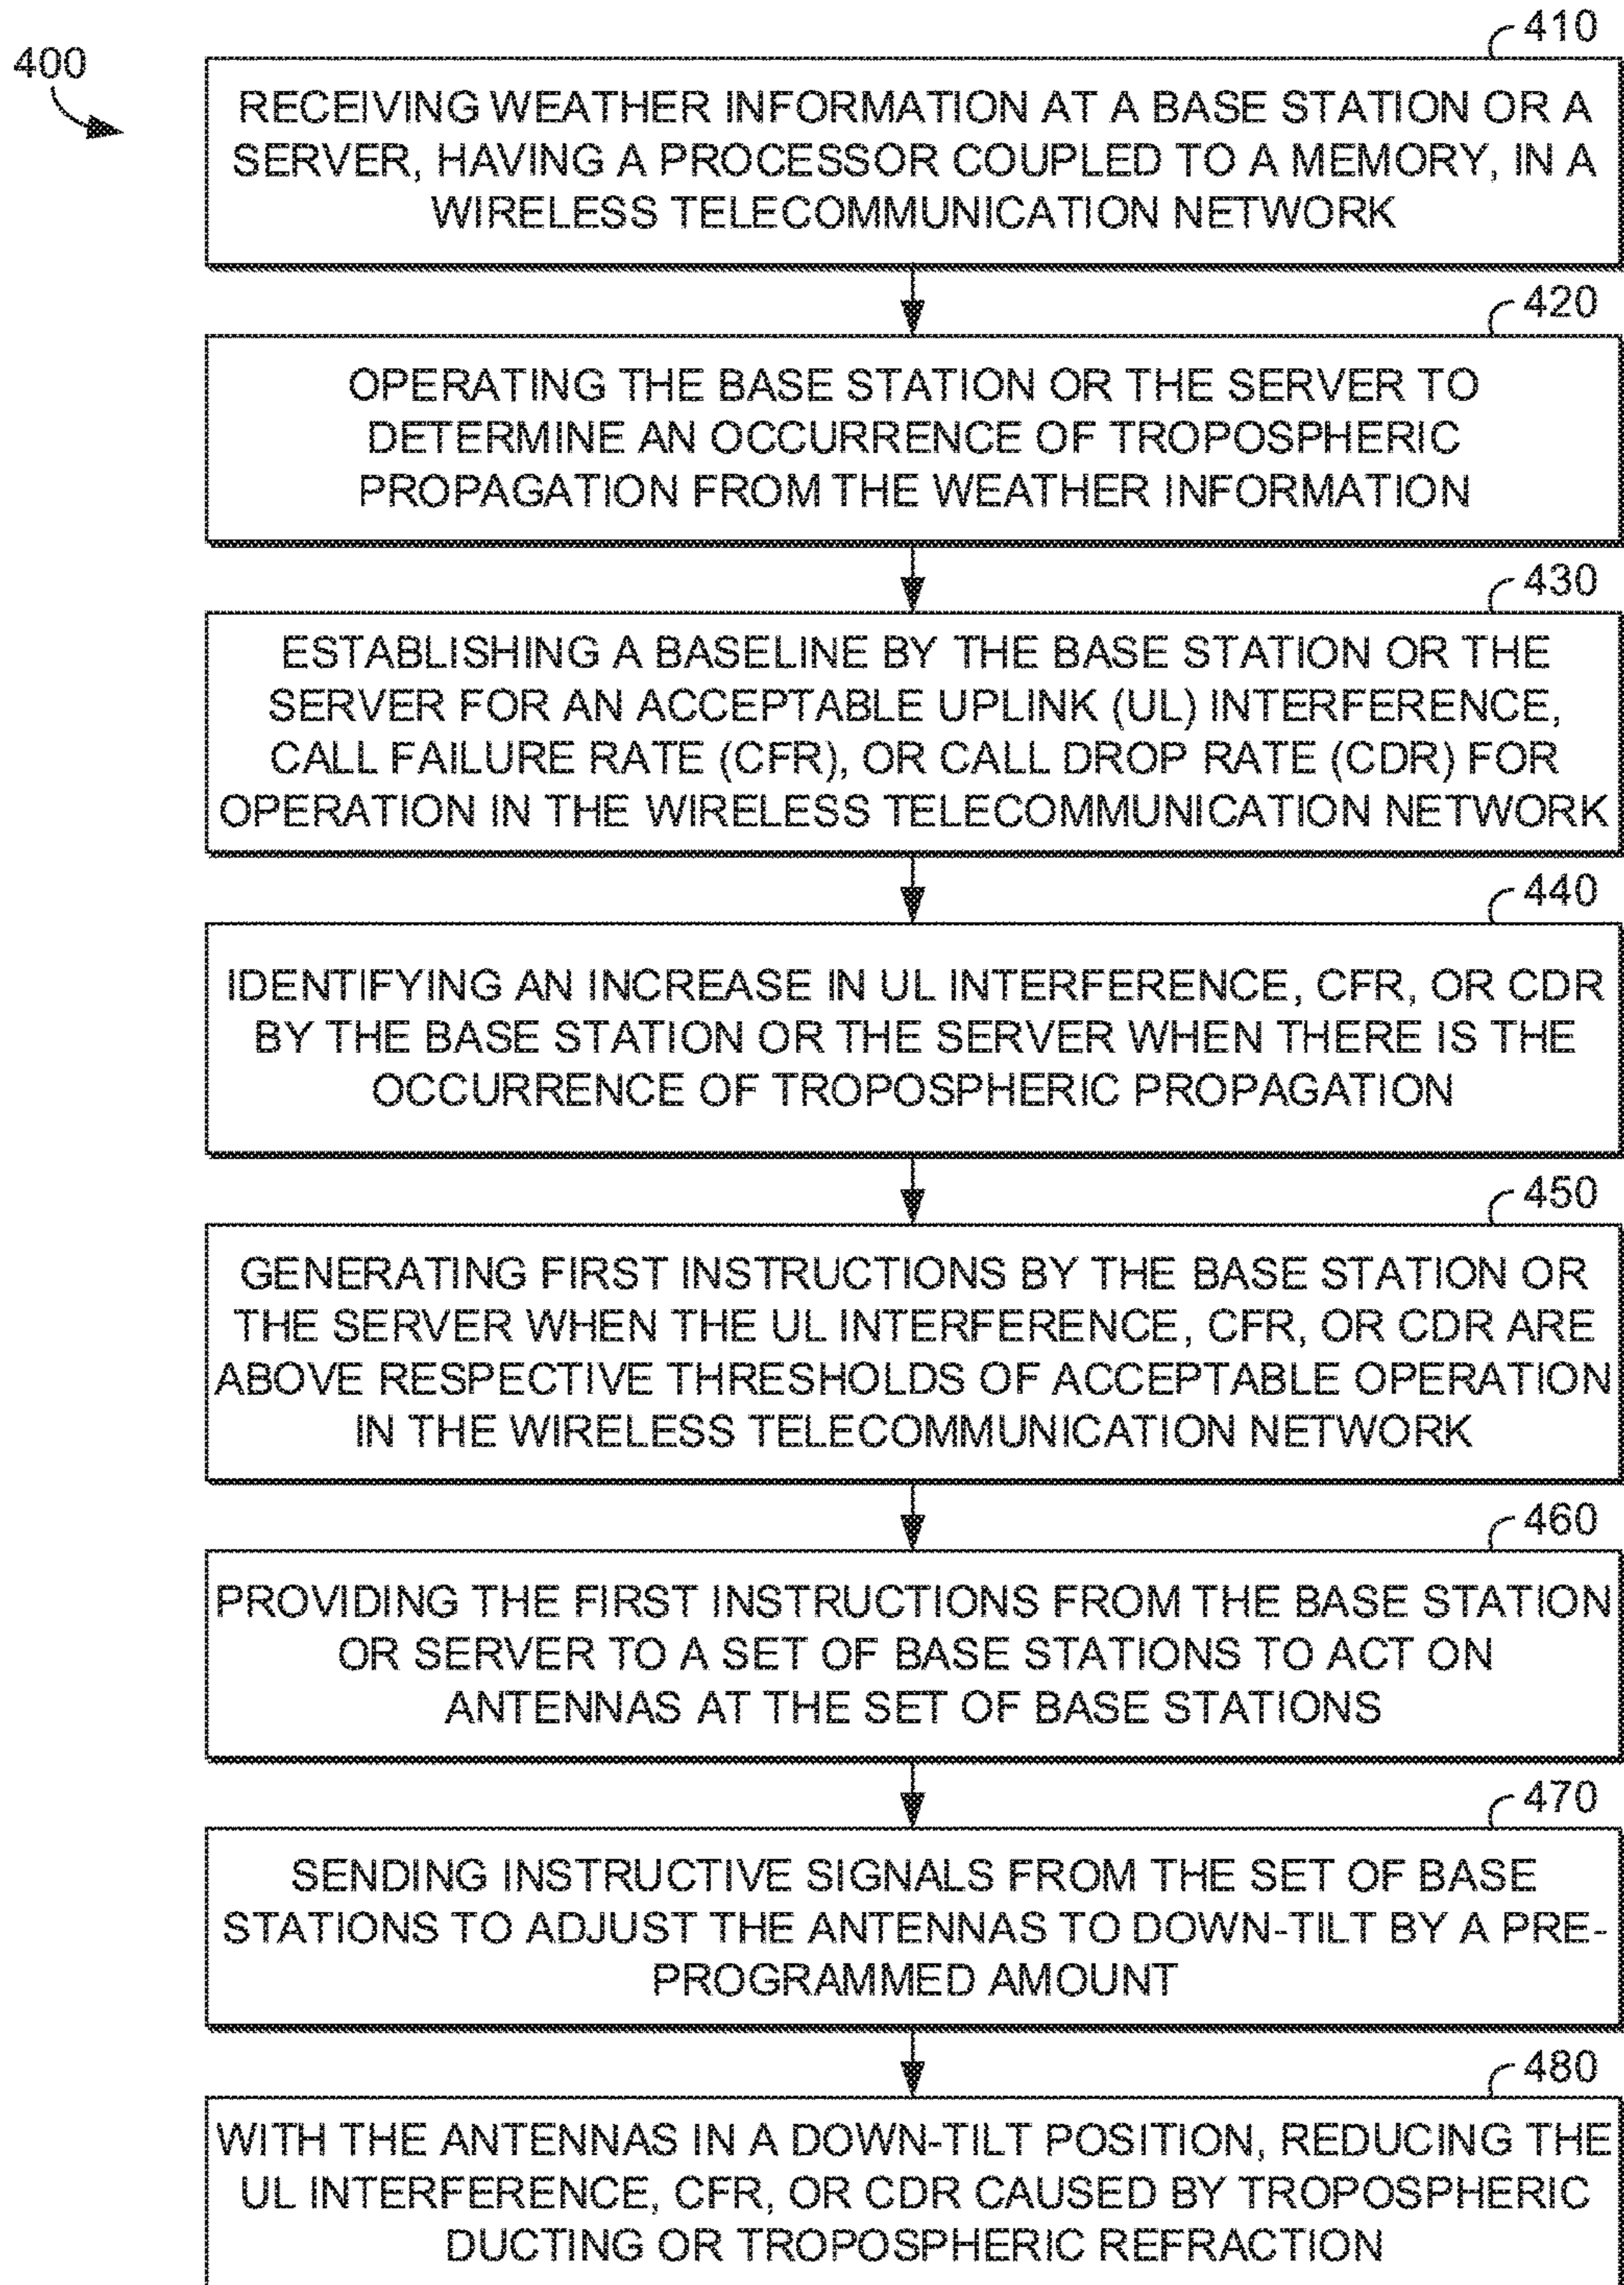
400

410

RECEIVING WEATHER INFORMATION AT A BASE STATION OR A SERVER, HAVING A PROCESSOR COUPLED TO A MEMORY, IN A WIRELESS TELECOMMUNICATION NETWORK

420

OPERATING THE BASE STATION OR THE SERVER TO DETERMINE AN OCCURRENCE OF TROPOSPHERIC PROPAGATION FROM THE WEATHER INFORMATION

430

ESTABLISHING A BASELINE BY THE BASE STATION OR THE SERVER FOR AN ACCEPTABLE UPLINK (UL) INTERFERENCE, CALL FAILURE RATE (CFR), OR CALL DROP RATE (CDR) FOR OPERATION IN THE WIRELESS TELECOMMUNICATION NETWORK

440

IDENTIFYING AN INCREASE IN UL INTERFERENCE, CFR, OR CDR BY THE BASE STATION OR THE SERVER WHEN THERE IS THE OCCURRENCE OF TROPOSPHERIC PROPAGATION

450

GENERATING FIRST INSTRUCTIONS BY THE BASE STATION OR THE SERVER WHEN THE UL INTERFERENCE, CFR, OR CDR ARE ABOVE RESPECTIVE THRESHOLDS OF ACCEPTABLE OPERATION IN THE WIRELESS TELECOMMUNICATION NETWORK

460

PROVIDING THE FIRST INSTRUCTIONS FROM THE BASE STATION OR SERVER TO A SET OF BASE STATIONS TO ACT ON ANTENNAS AT THE SET OF BASE STATIONS

470

SENDING INSTRUCTIVE SIGNALS FROM THE SET OF BASE STATIONS TO ADJUST THE ANTENNAS TO DOWN-TILT BY A PRE-PROGRAMMED AMOUNT

480

WITH THE ANTENNAS IN A DOWN-TILT POSITION, REDUCING THE UL INTERFERENCE, CFR, OR CDR CAUSED BY TROPOSPHERIC DUCTING OR TROPOSPHERIC REFRACTION